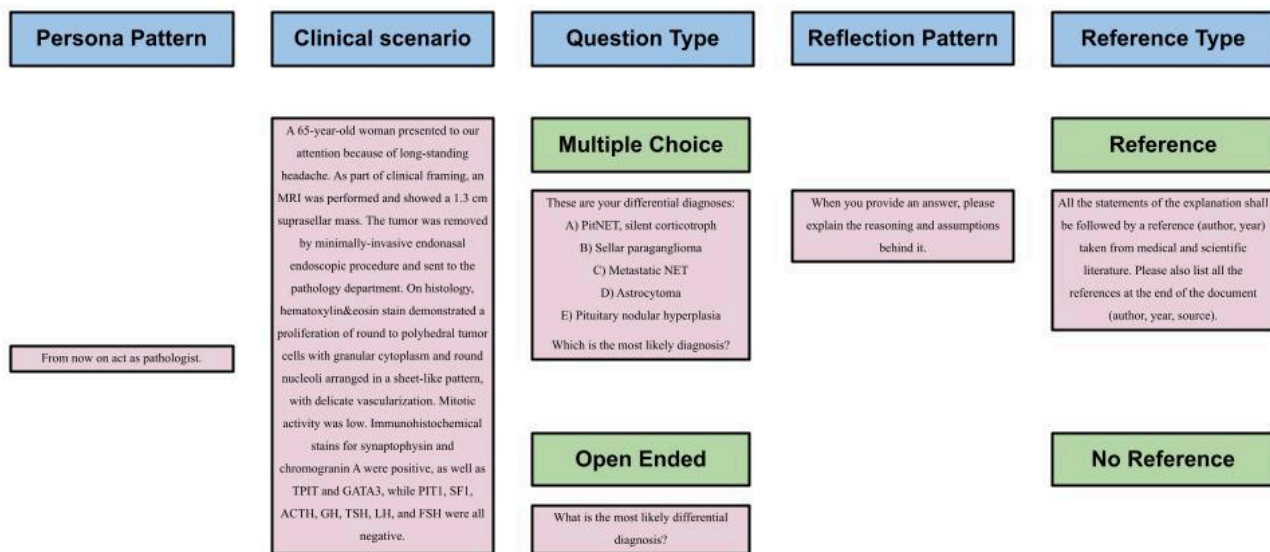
Persona Pattern

From now on act as pathologist.

Clinical scenario

A 65-year-old woman presented to our attention because of long-standing headache. As part of clinical framing, an MRI was performed and showed a 1.3 cm suprasellar mass. The tumor was removed by minimally-invasive endonasal endoscopic procedure and sent to the pathology department. On histology, hematoxylin&eosin stain demonstrated a proliferation of round to polyhedral tumor cells with granular cytoplasm and round nucleoli arranged in a sheet-like pattern, with delicate vascularization. Mitotic activity was low. Immunohistochemical stains for synaptophysin and chromogranin A were positive, as well as TPIT and GATA3, while PIT1, SF1, ACTH, GH, TSH, LH, and FSH were all negative.

Question Type

Multiple Choice

These are your differential diagnoses:
A) PitNET, silent corticotroph
B) Sellar paraganglioma
C) Metastatic NET
D) Astrocytoma
E) Pituitary nodular hyperplasia
Which is the most likely diagnosis?

Open Ended

What is the most likely differential diagnosis?

Reflection Pattern

When you provide an answer, please explain the reasoning and assumptions behind it.

Reference Type

Reference

All the statements of the explanation shall be followed by a reference (author, year) taken from medical and scientific literature. Please also list all the references at the end of the document (author, year, source).

No Reference